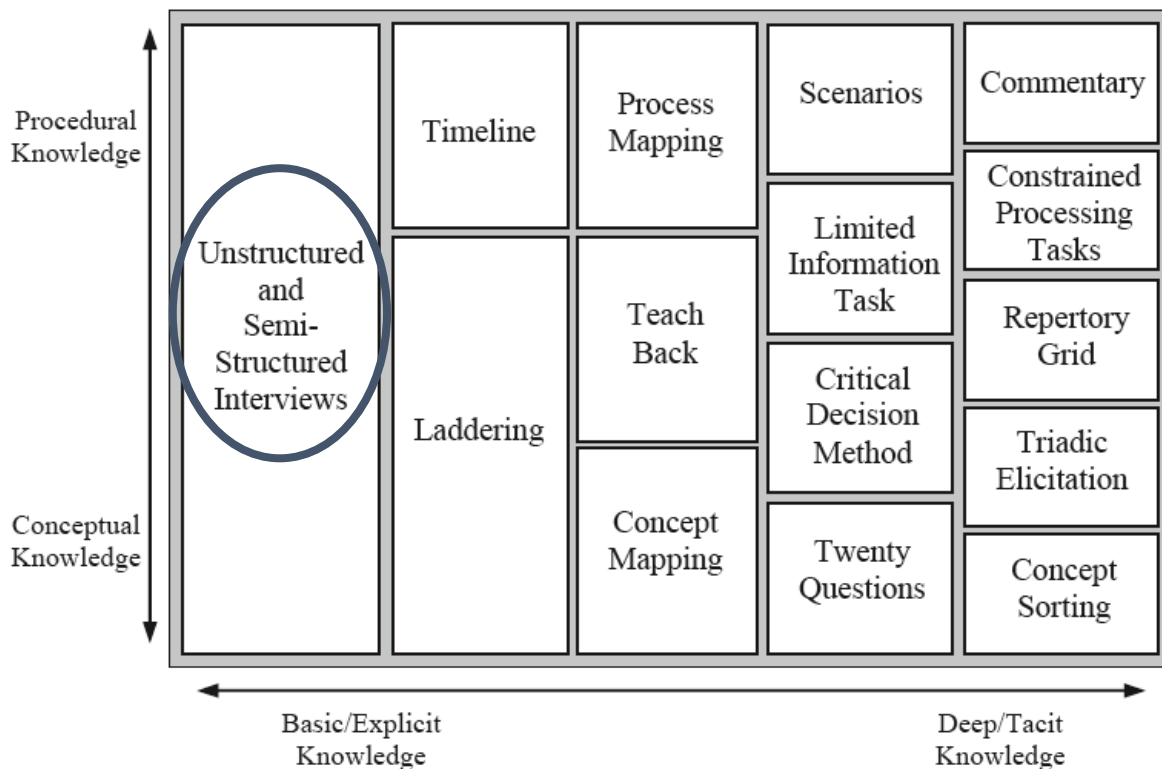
Procedural Knowledge

Conceptual Knowledge

Unstructured and Semi-Structured Interviews

Timeline

Laddering

Process Mapping

Teach Back

Concept Mapping

Scenarios

Limited Information Task

Critical Decision Method

Twenty Questions

Commentary

Constrained Processing Tasks

Repertory Grid

Triadic Elicitation

Concept Sorting

Basic/Explicit Knowledge

Deep/Tacit Knowledge